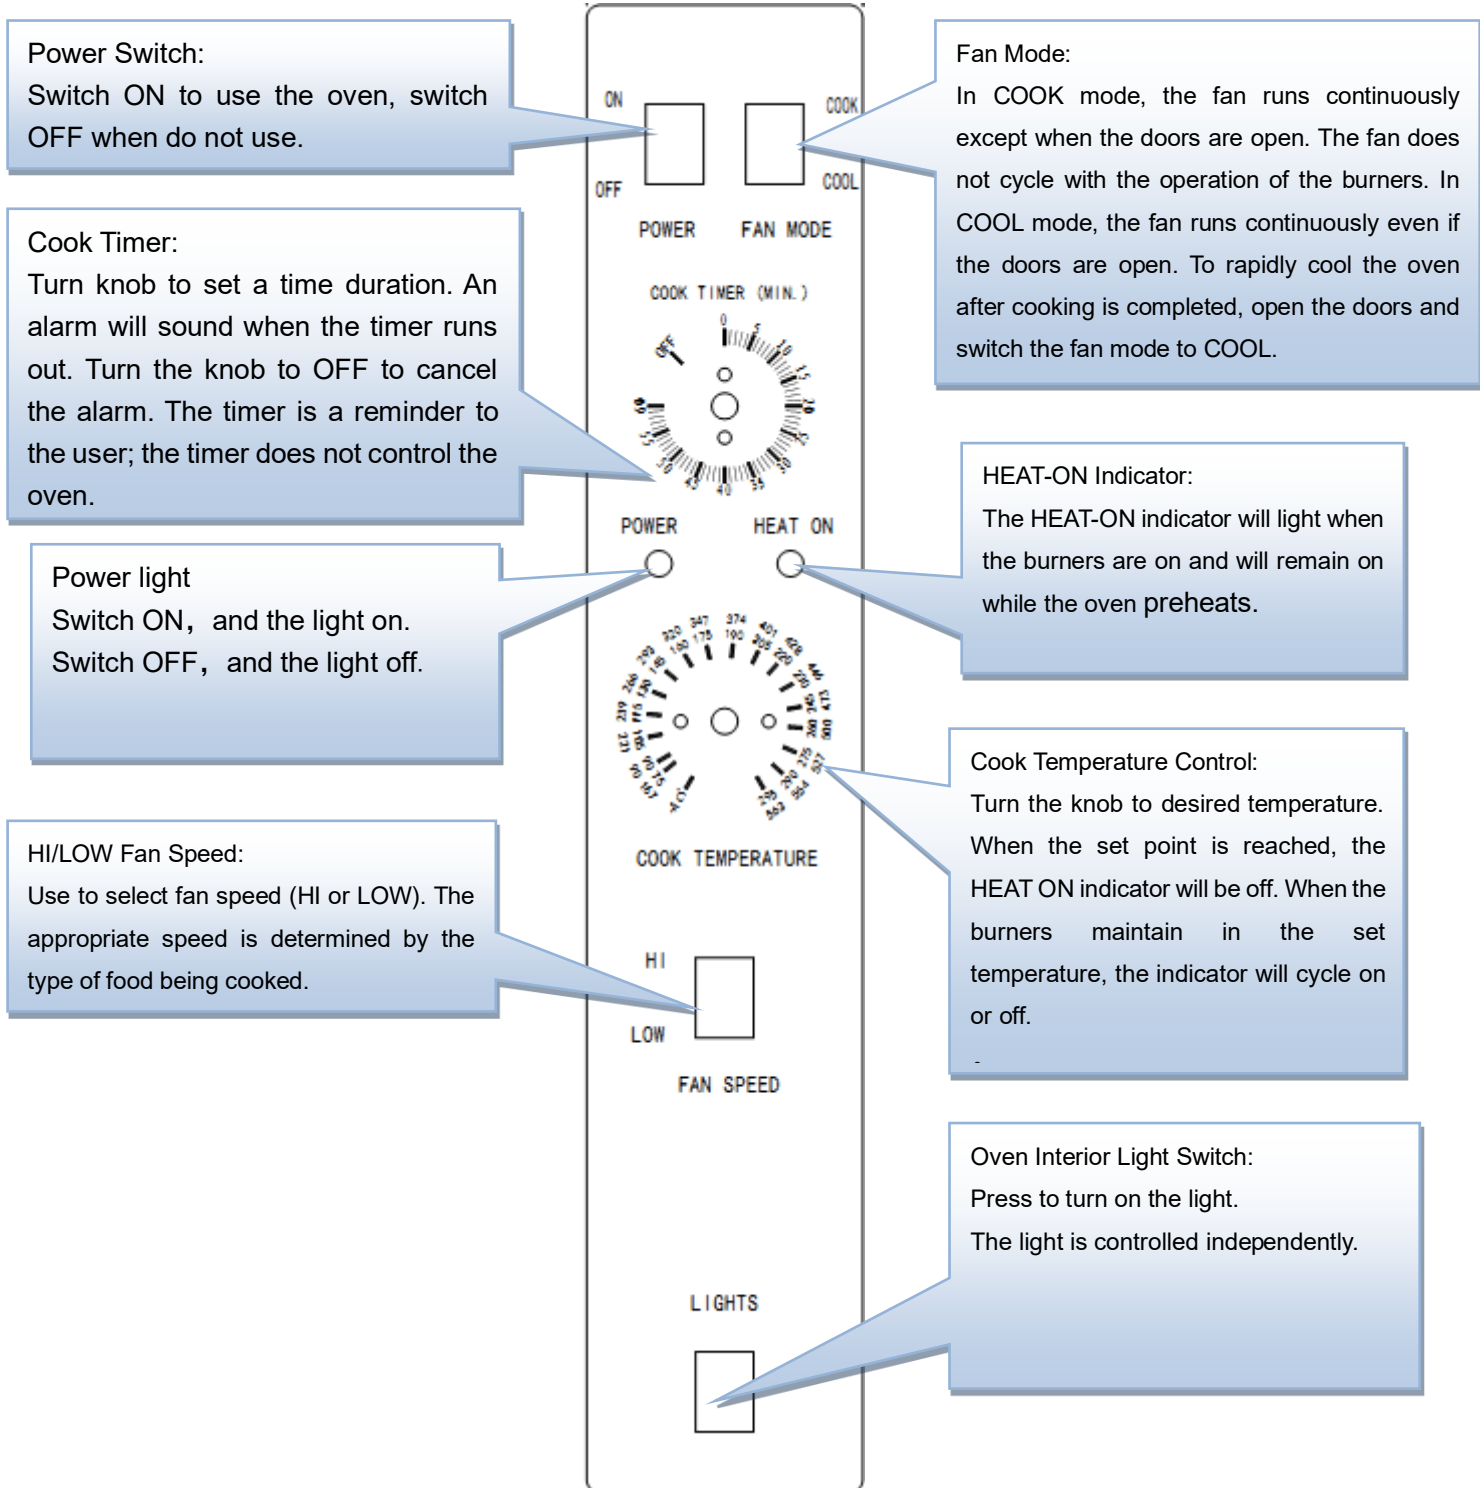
Power Switch:
Switch ON to use the oven, switch OFF when do not use.

ON
OFF
COOK
COOL
POWER
FAN MODE

Fan Mode:
In COOK mode, the fan runs continuously except when the doors are open. The fan does not cycle with the operation of the burners. In COOL mode, the fan runs continuously even if the doors are open. To rapidly cool the oven after cooking is completed, open the doors and switch the fan mode to COOL.

Cook Timer:
Turn knob to set a time duration. An alarm will sound when the timer runs out. Turn the knob to OFF to cancel the alarm. The timer is a reminder to the user; the timer does not control the oven.

COOK TIMER (MIN.)
OFF 0 5 10 15 20 25 30 35 40 45 50 55 60

HEAT-ON Indicator:
The HEAT-ON indicator will light when the burners are on and will remain on while the oven preheats.

POWER
HEAT ON

Power light
Switch ON, and the light on.
Switch OFF, and the light off.

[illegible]

COOK TEMPERATURE

Cook Temperature Control:
Turn the knob to desired temperature. When the set point is reached, the HEAT ON indicator will be off. When the burners maintain in the set temperature, the indicator will cycle on or off.

HI/LOW Fan Speed:
Use to select fan speed (HI or LOW). The appropriate speed is determined by the type of food being cooked.

HI
LOW
FAN SPEED

Oven Interior Light Switch:
Press to turn on the light.
The light is controlled independently.

LIGHTS